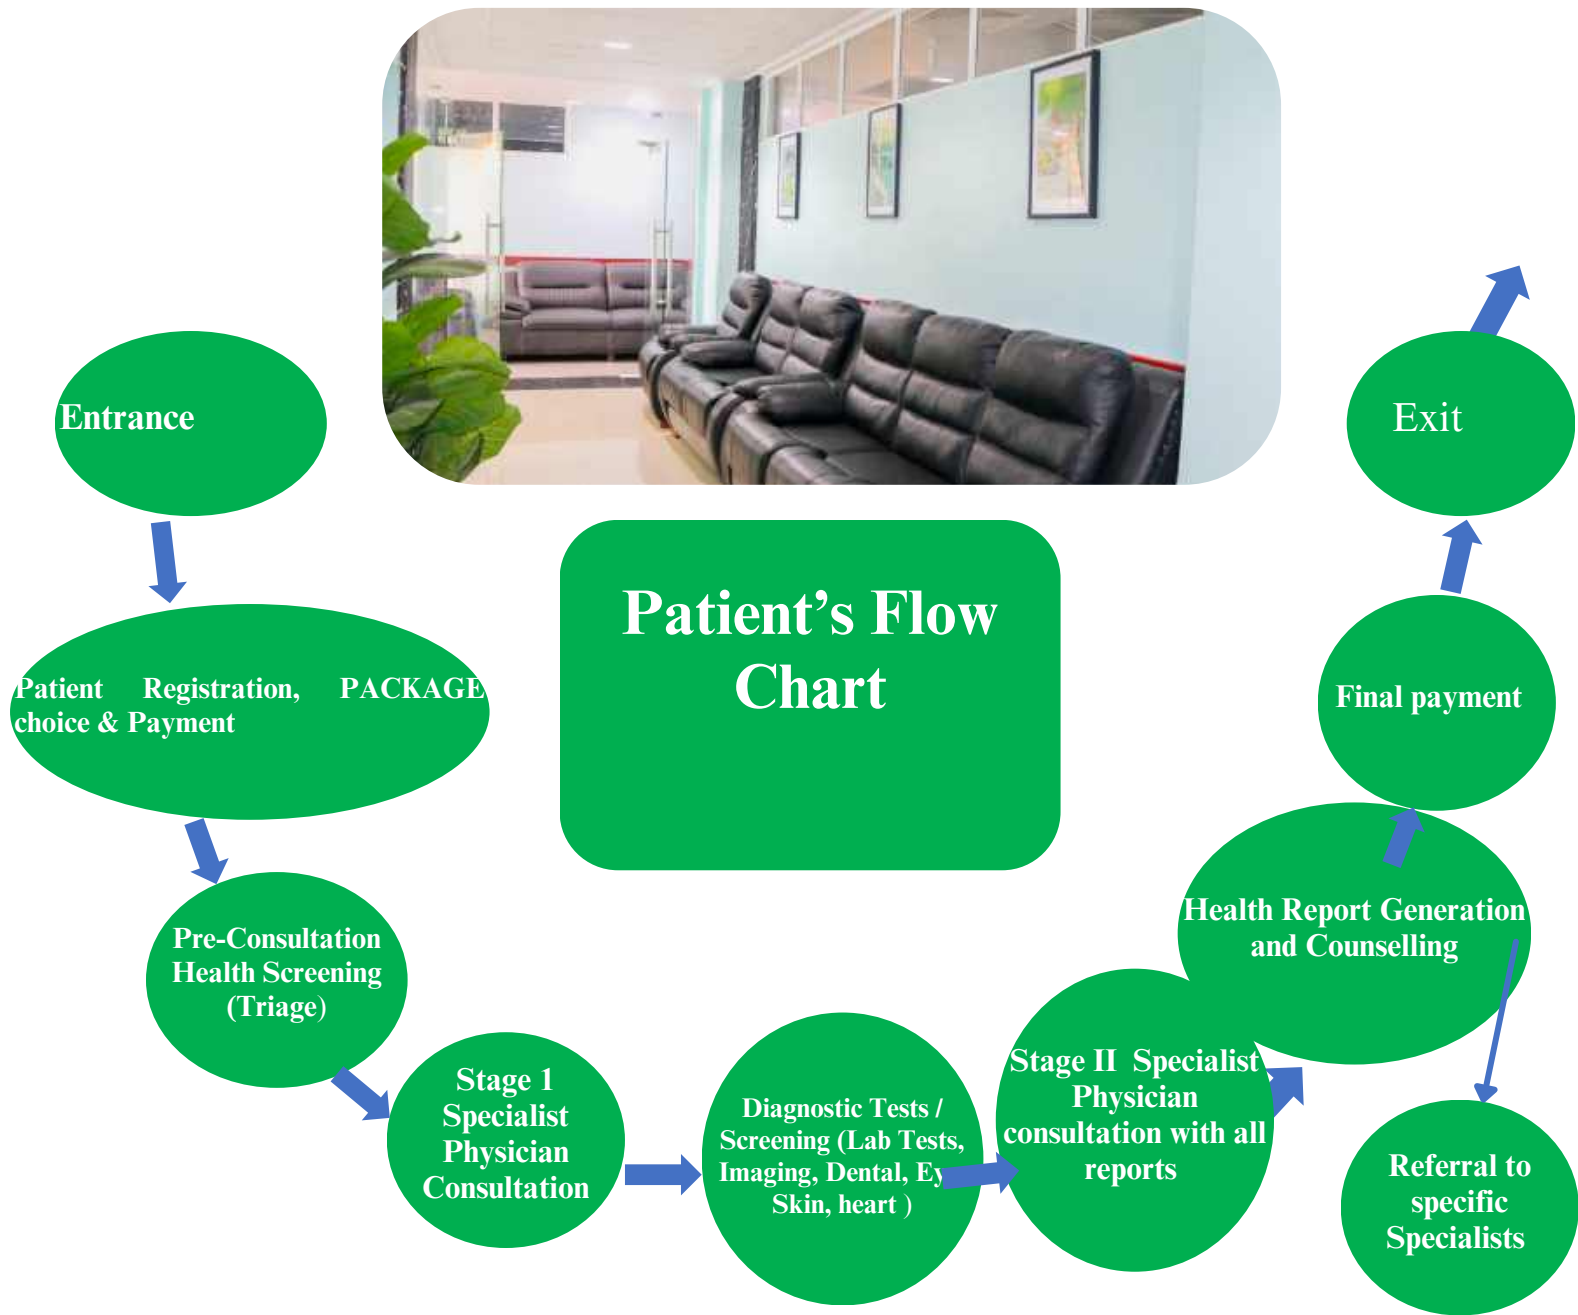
Patient's Flow Chart

Entrance

Patient Registration, PACKAGE choice & Payment

Pre-Consultation Health Screening (Triage)

Stage 1 Specialist Physician Consultation

Diagnostic Tests / Screening (Lab Tests, Imaging, Dental, Ey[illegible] Skin, heart )

Stage II Specialist Physician consultation with all reports

Health Report Generation and Counselling

Referral to specific Specialists

Final payment

Exit